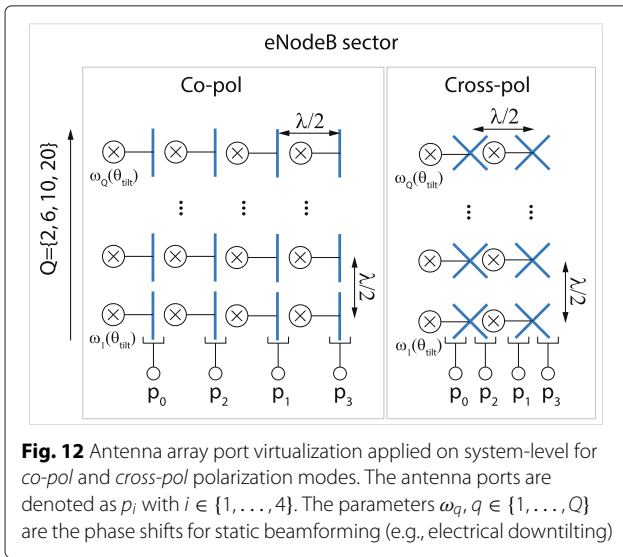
eNodeB sector

Co-pol

Cross-pol

$\lambda/2$

$\lambda/2$

$Q=\{2, 6, 10, 20\}$

$\omega_Q(\theta_{tilt})$

$\omega_Q(\theta_{tilt})$

$\lambda/2$

$\lambda/2$

$\omega_1(\theta_{tilt})$

$\omega_1(\theta_{tilt})$

$p_0$ $p_2$ $p_1$ $p_3$

$p_0$ $p_2$ $p_1$ $p_3$

**Fig. 12** Antenna array port virtualization applied on system-level for *co-pol* and *cross-pol* polarization modes. The antenna ports are denoted as $p_i$ with $i \in \{1, \ldots, 4\}$. The parameters $\omega_q$, $q \in \{1, \ldots, Q\}$ are the phase shifts for static beamforming (e.g., electrical downtilting)